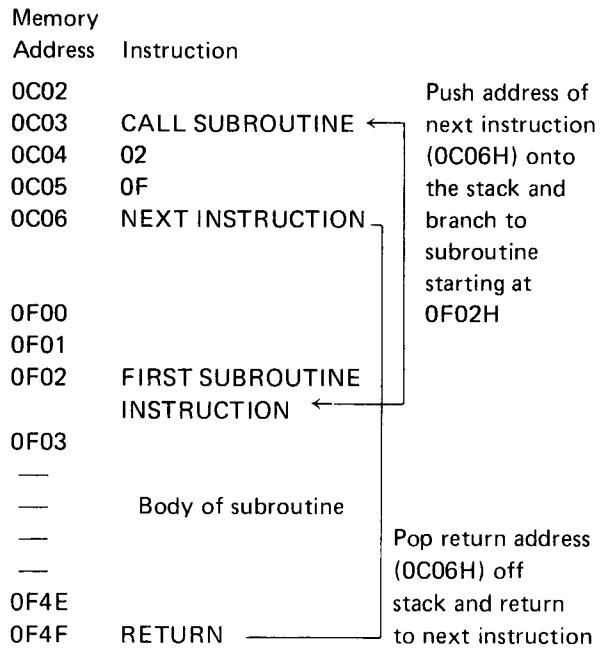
| Memory Address | Instruction |
|---|---|
| 0C02 | |
| 0C03 | CALL SUBROUTINE |
| 0C04 | 02 |
| 0C05 | 0F |
| 0C06 | NEXT INSTRUCTION |
| 0F00 | |
| 0F01 | |
| 0F02 | FIRST SUBROUTINE INSTRUCTION |
| 0F03 | |
| — | |
| — | Body of subroutine |
| — | |
| — | |
| 0F4E | |
| 0F4F | RETURN |

Push address of next instruction (0C06H) onto the stack and branch to subroutine starting at 0F02H

Pop return address (0C06H) off stack and return to next instruction